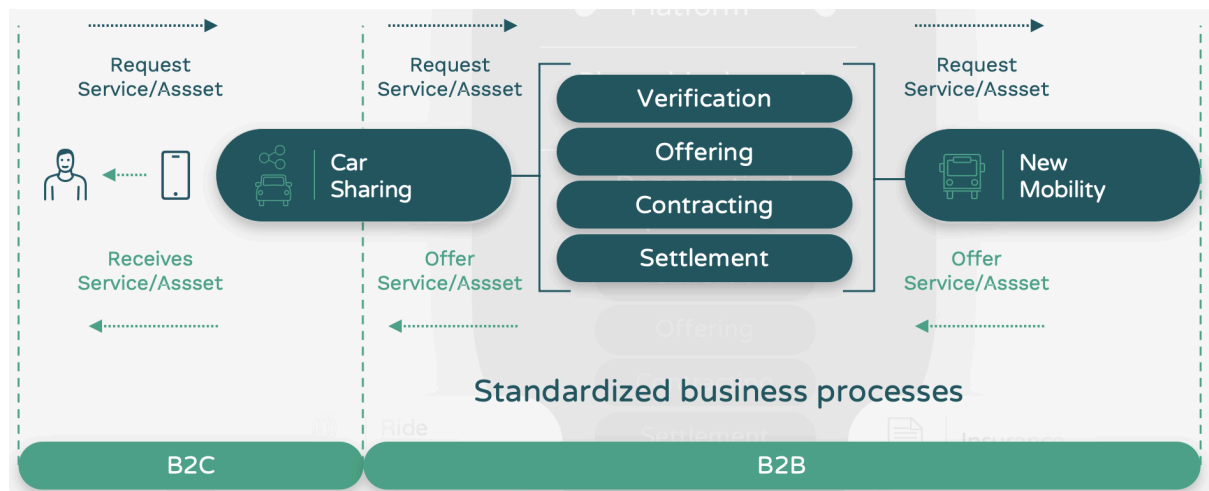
Request Service/Assset

Receives Service/Assset

Request Service/Assset

Offer Service/Assset

Car Sharing

Verification

Offering

Contracting

Settlement

New Mobility

Request Service/Assset

Offer Service/Assset

Standardized business processes

B2C

B2B